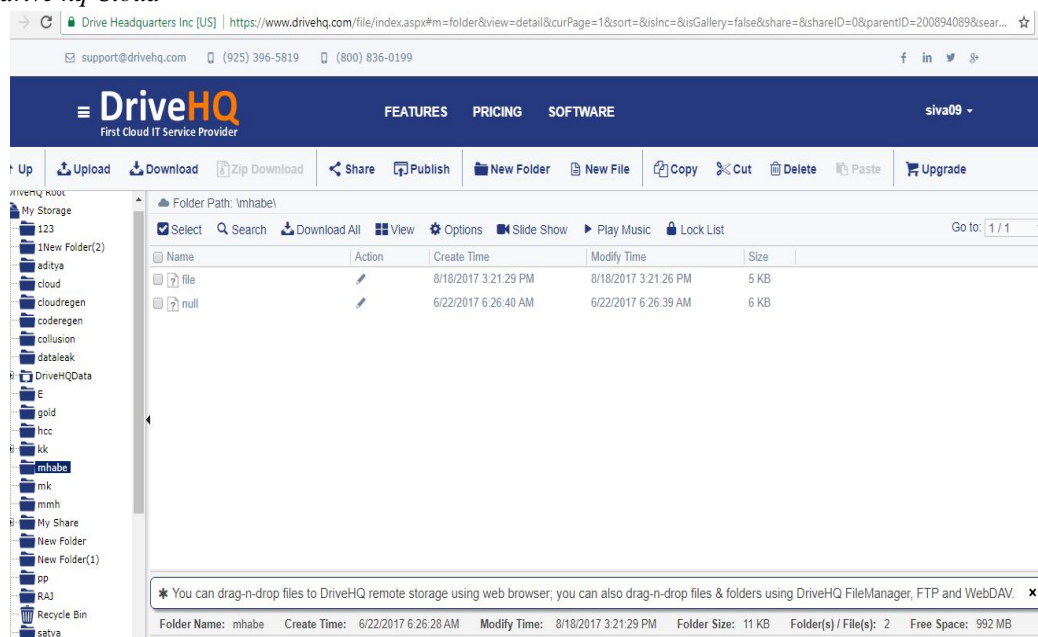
drive hq Cloud

Drive Headquarters Inc [US] | https://www.drivehq.com/file/index.aspx#m=folder&view=detail&curPage=1&sort=&isInc=&isGallery=false&share=&shareID=0&parentID=200894089&sear...

support@drivehq.com (925) 396-5819 (800) 836-0199

DriveHQ
First Cloud IT Service Provider

FEATURES PRICING SOFTWARE

siva09

Up Upload Download Zip Download Share Publish New Folder New File Copy Cut Delete Paste Upgrade

DriveHQ Root
My Storage
123
1New Folder(2)
aditya
cloud
cloudregen
coderegen
collusion
dataleak
DriveHQData
E
gold
hcc
kk
mhabe
mk
mmh
My Share
New Folder
New Folder(1)
pp
RAJ
Recycle Bin
satya

Folder Path: \mhabe\

Select Search Download All View Options Slide Show Play Music Lock List Go to: 1 / 1

| Name | Action | Create Time | Modify Time | Size |
|---|---|---|---|---|
| file | | 8/18/2017 3:21:29 PM | 8/18/2017 3:21:26 PM | 5 KB |
| null | | 6/22/2017 6:26:40 AM | 6/22/2017 6:26:39 AM | 6 KB |

* You can drag-n-drop files to DriveHQ remote storage using web browser; you can also drag-n-drop files & folders using DriveHQ FileManager, FTP and WebDAV. ×

Folder Name: mhabe Create Time: 6/22/2017 6:26:28 AM Modify Time: 8/18/2017 3:21:29 PM Folder Size: 11 KB Folder(s) / File(s): 2 Free Space: 992 MB